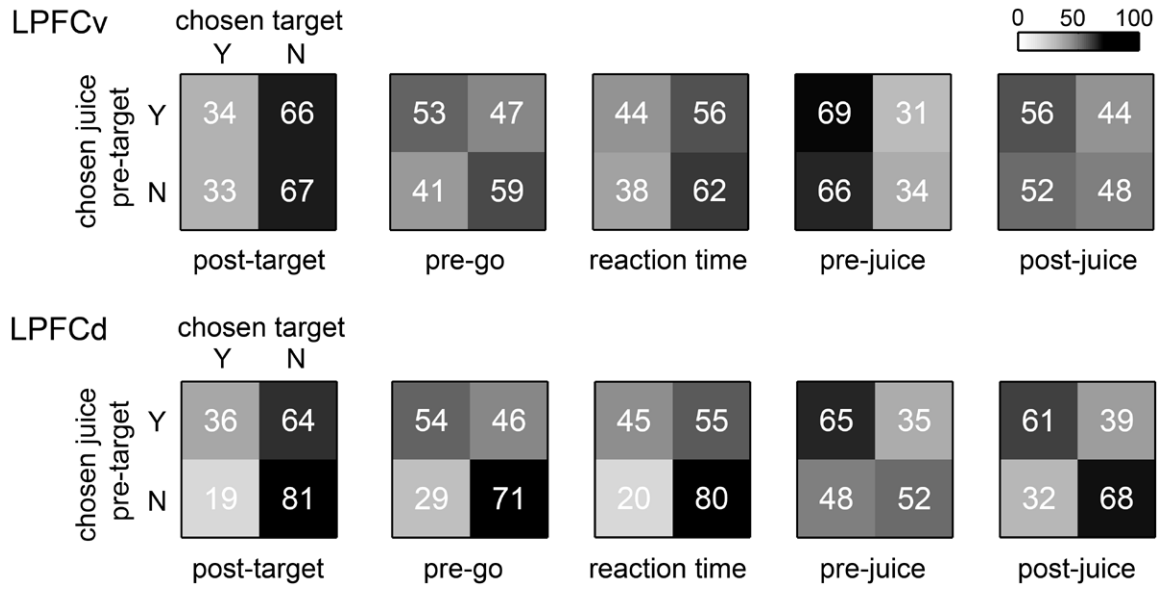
LPFCv

chosen target
Y N

0 50 100

chosen juice
pre-target

| | Y | N |
|---|---|---|
| Y | 34 | 66 |
| N | 33 | 67 |

post-target

| 53 | 47 |
|---|---|
| 41 | 59 |

pre-go

| 44 | 56 |
|---|---|
| 38 | 62 |

reaction time

| 69 | 31 |
|---|---|
| 66 | 34 |

pre-juice

| 56 | 44 |
|---|---|
| 52 | 48 |

post-juice

LPFCd

chosen target
Y N

chosen juice
pre-target

| | Y | N |
|---|---|---|
| Y | 36 | 64 |
| N | 19 | 81 |

post-target

| 54 | 46 |
|---|---|
| 29 | 71 |

pre-go

| 45 | 55 |
|---|---|
| 20 | 80 |

reaction time

| 65 | 35 |
|---|---|
| 48 | 52 |

pre-juice

| 61 | 39 |
|---|---|
| 32 | 68 |

post-juice